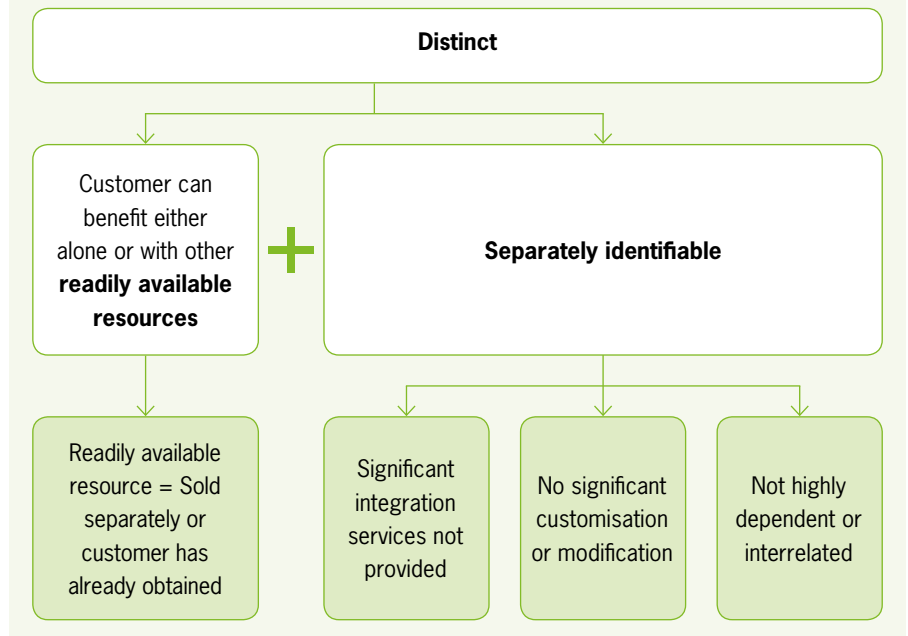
Distinct

Customer can benefit either alone or with other **readily available resources**

+

**Separately identifiable**

Readily available resource = Sold separately or customer has already obtained

Significant integration services not provided

No significant customisation or modification

Not highly dependent or interrelated